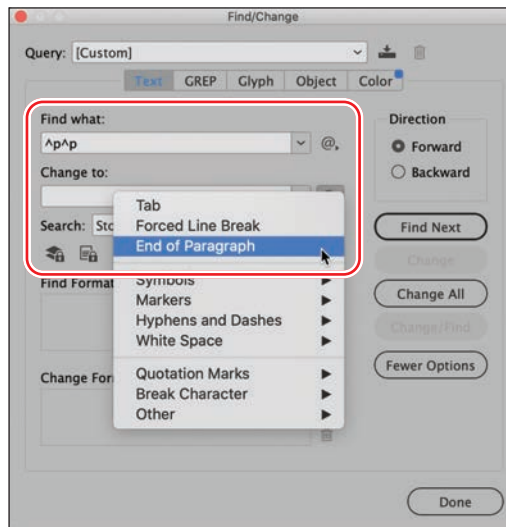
Find/Change

Query: [Custom]

Text GREP Glyph Object Color

Find what:
^p^p

Change to:

Search: Sto

Find Format

Change For

Tab
Forced Line Break
End of Paragraph
Symbols
Markers
Hyphens and Dashes
White Space
Quotation Marks
Break Character
Other

Direction
Forward
Backward

Find Next
Change
Change All
Change/Find
Fewer Options

Done